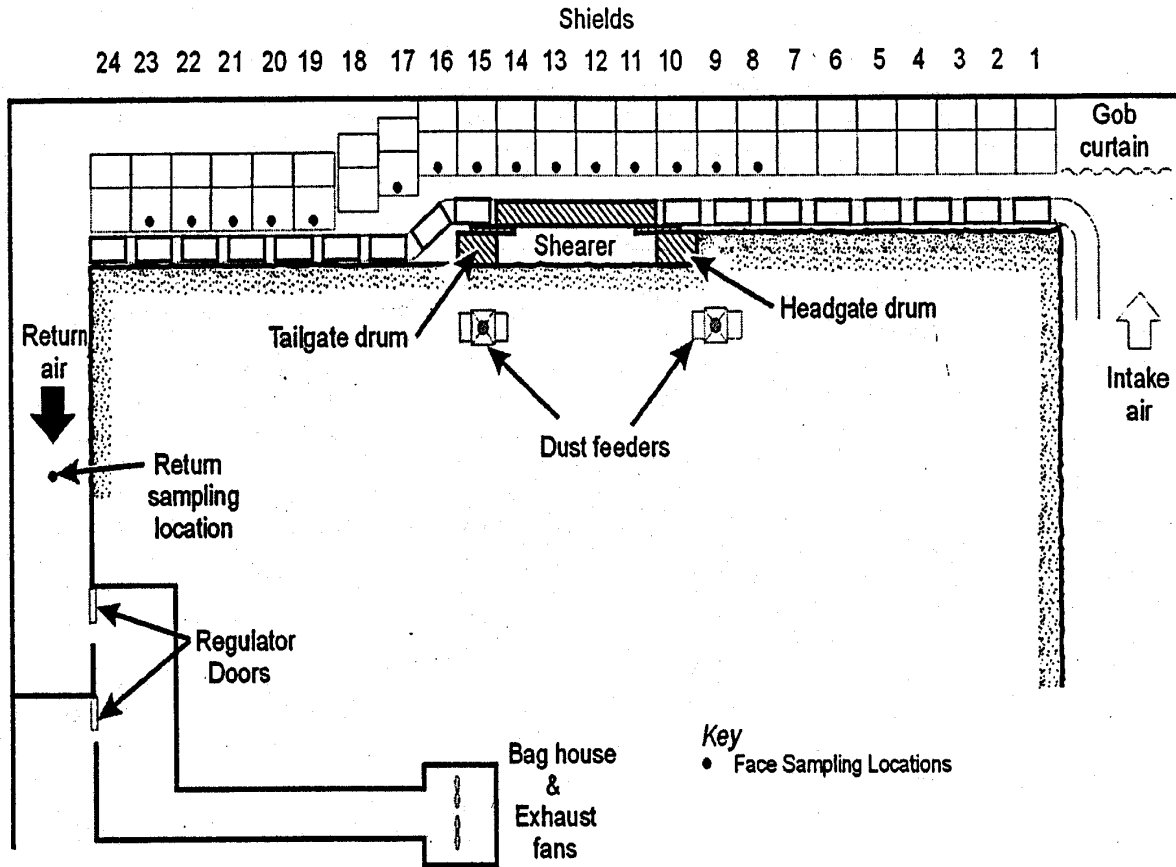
Shields

24 23 22 21 20 19 18 17 16 15 14 13 12 11 10 9 8 7 6 5 4 3 2 1

Gob curtain

Shearer

Tailgate drum

Headgate drum

Return air

Intake air

Dust feeders

Retum sampling location

Regulator Doors

Bag house & Exhaust fans

Key
• Face Sampling Locations